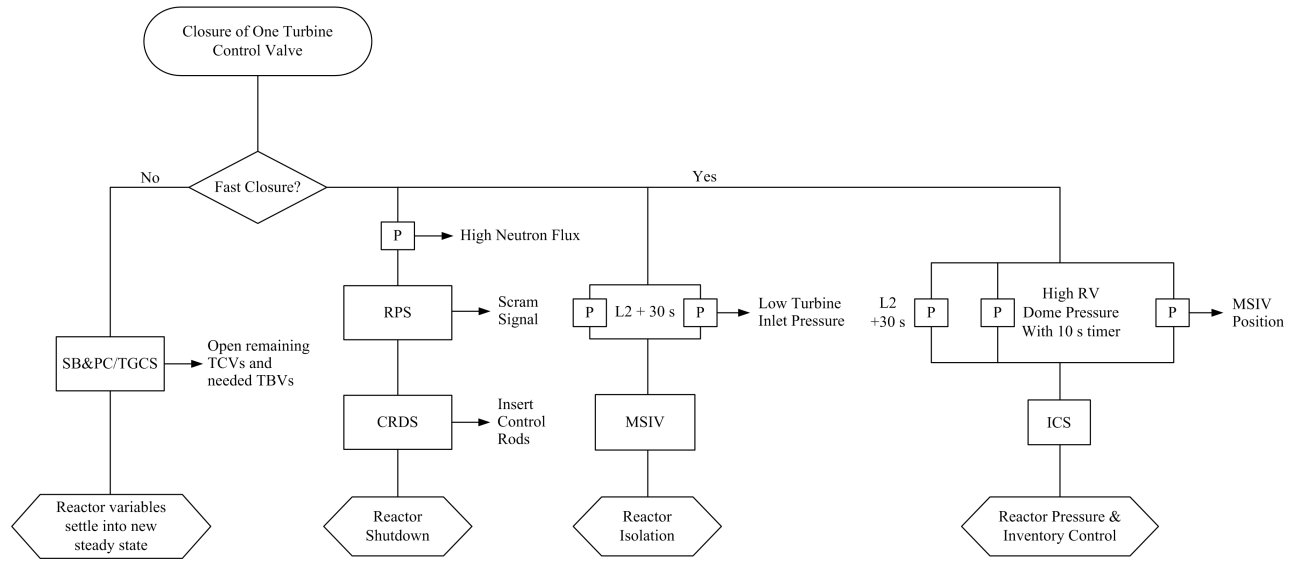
Closure of One Turbine Control Valve

No

Fast Closure?

Yes

SB&PC/TGCS

Open remaining TCVs and needed TBVs

Reactor variables settle into new steady state

P

High Neutron Flux

RPS

Scram Signal

CRDS

Insert Control Rods

Reactor Shutdown

P

L2 + 30 s

P

Low Turbine Inlet Pressure

MSIV

Reactor Isolation

L2 +30 s

P

P

High RV Dome Pressure With 10 s timer

P

MSIV Position

ICS

Reactor Pressure & Inventory Control